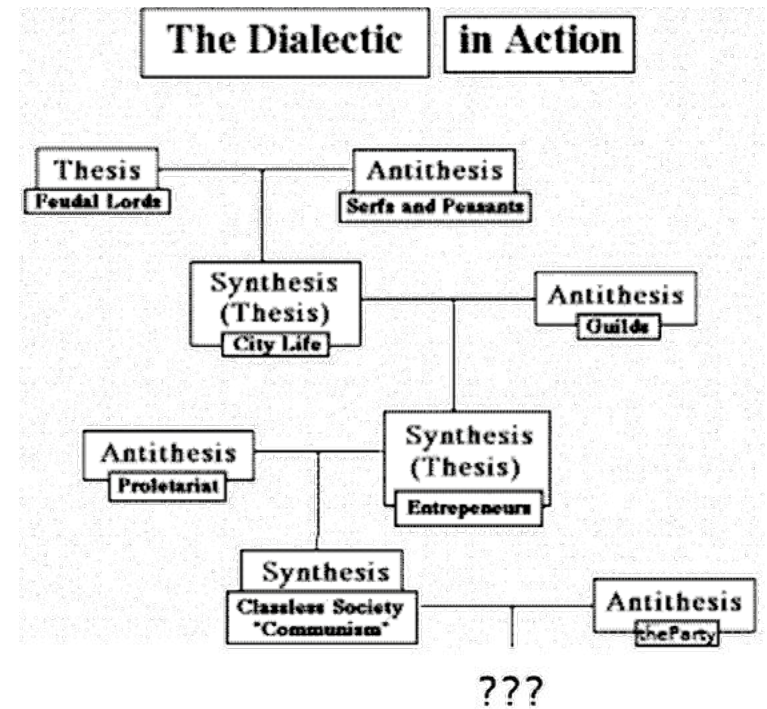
The Dialectic in Action

Thesis
Feudal Lords

Antithesis
Serfs and Peasants

Synthesis (Thesis)
City Life

Antithesis
Guilds

Antithesis
Proletariat

Synthesis (Thesis)
Entrepeneurs

Synthesis
Classless Society "Communism"

Antithesis
theParty

???